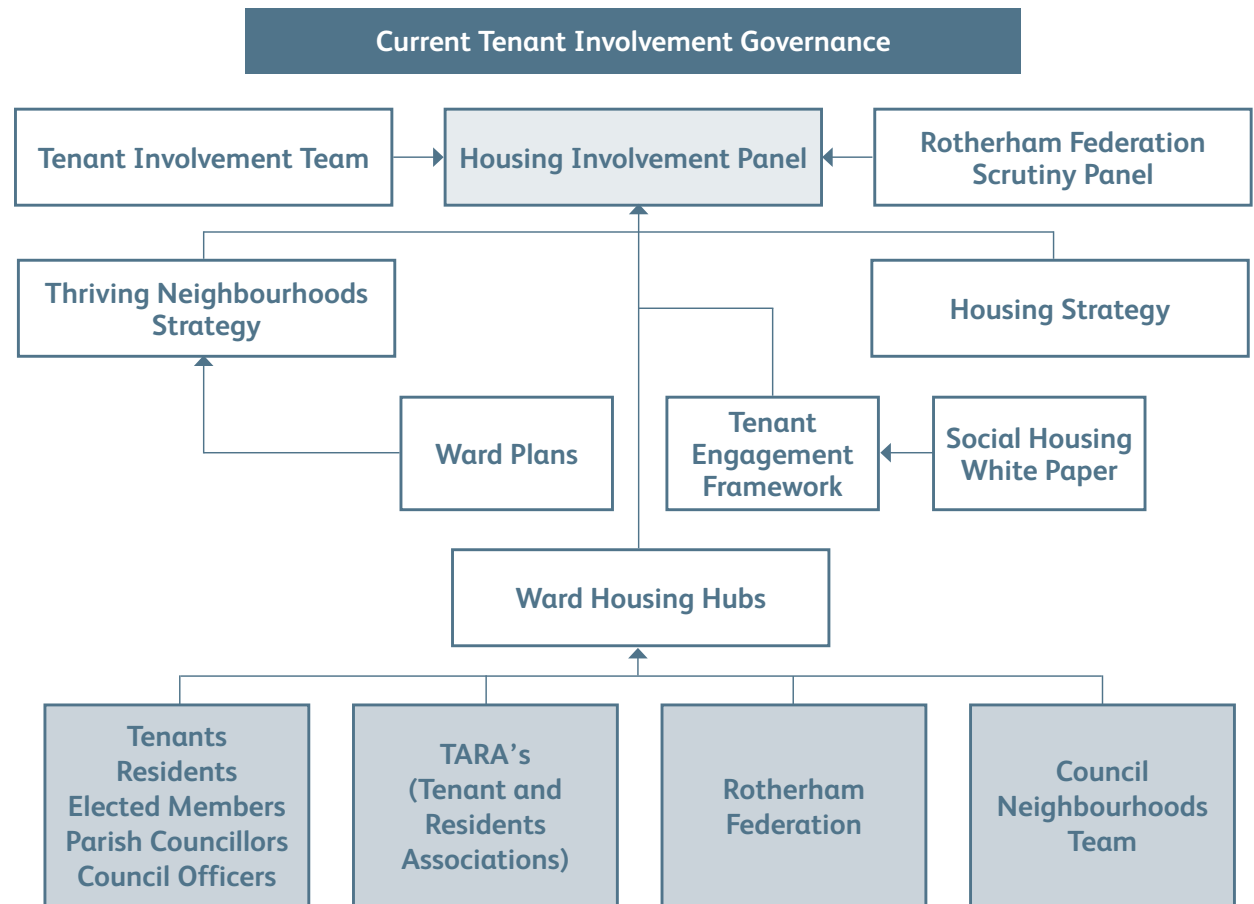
Current Tenant Involvement Governance

Tenant Involvement Team

Housing Involvement Panel

Rotherham Federation Scrutiny Panel

Thriving Neighbourhoods Strategy

Housing Strategy

Ward Plans

Tenant Engagement Framework

Social Housing White Paper

Ward Housing Hubs

Tenants
Residents
Elected Members
Parish Councillors
Council Officers

TARA's
(Tenant and Residents Associations)

Rotherham Federation

Council Neighbourhoods Team